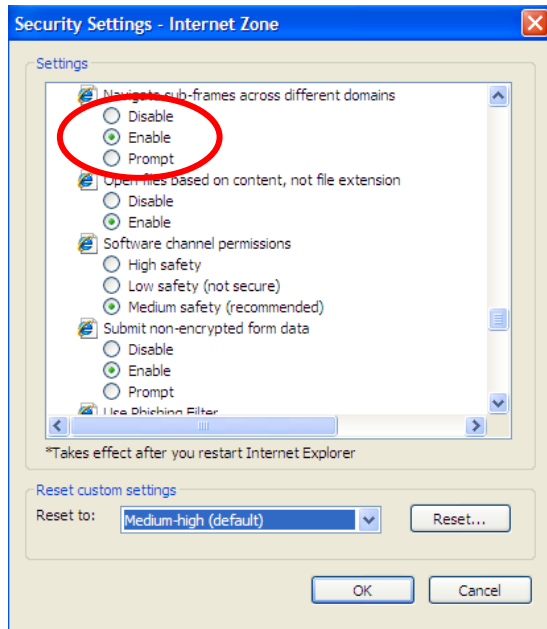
Security Settings - Internet Zone

Settings

Navigate sub-frames across different domains
Disable
Enable
Prompt
Open files based on content, not file extension
Disable
Enable
Software channel permissions
High safety
Low safety (not secure)
Medium safety (recommended)
Submit non-encrypted form data
Disable
Enable
Prompt
Use Phishing Filter

*Takes effect after you restart Internet Explorer

Reset custom settings
Reset to: Medium-high (default)
Reset...

OK
Cancel